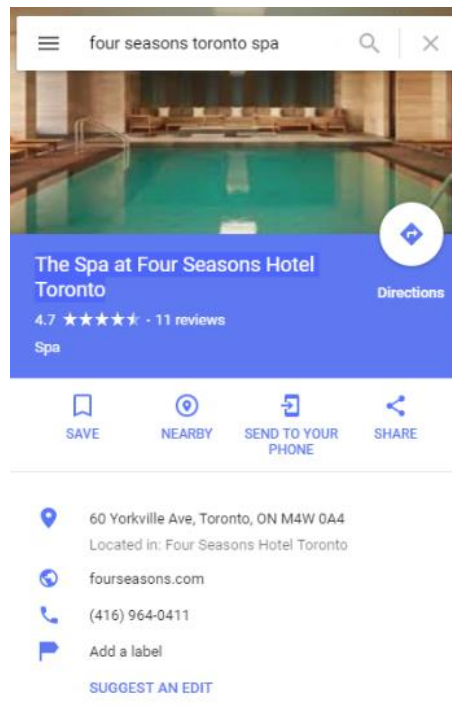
four seasons toronto spa

The Spa at Four Seasons Hotel Toronto

Directions

4.7 ★★★★★ · 11 reviews

Spa

SAVE

NEARBY

SEND TO YOUR PHONE

SHARE

60 Yorkville Ave, Toronto, ON M4W 0A4

Located in: Four Seasons Hotel Toronto

fourseasons.com

(416) 964-0411

Add a label

SUGGEST AN EDIT